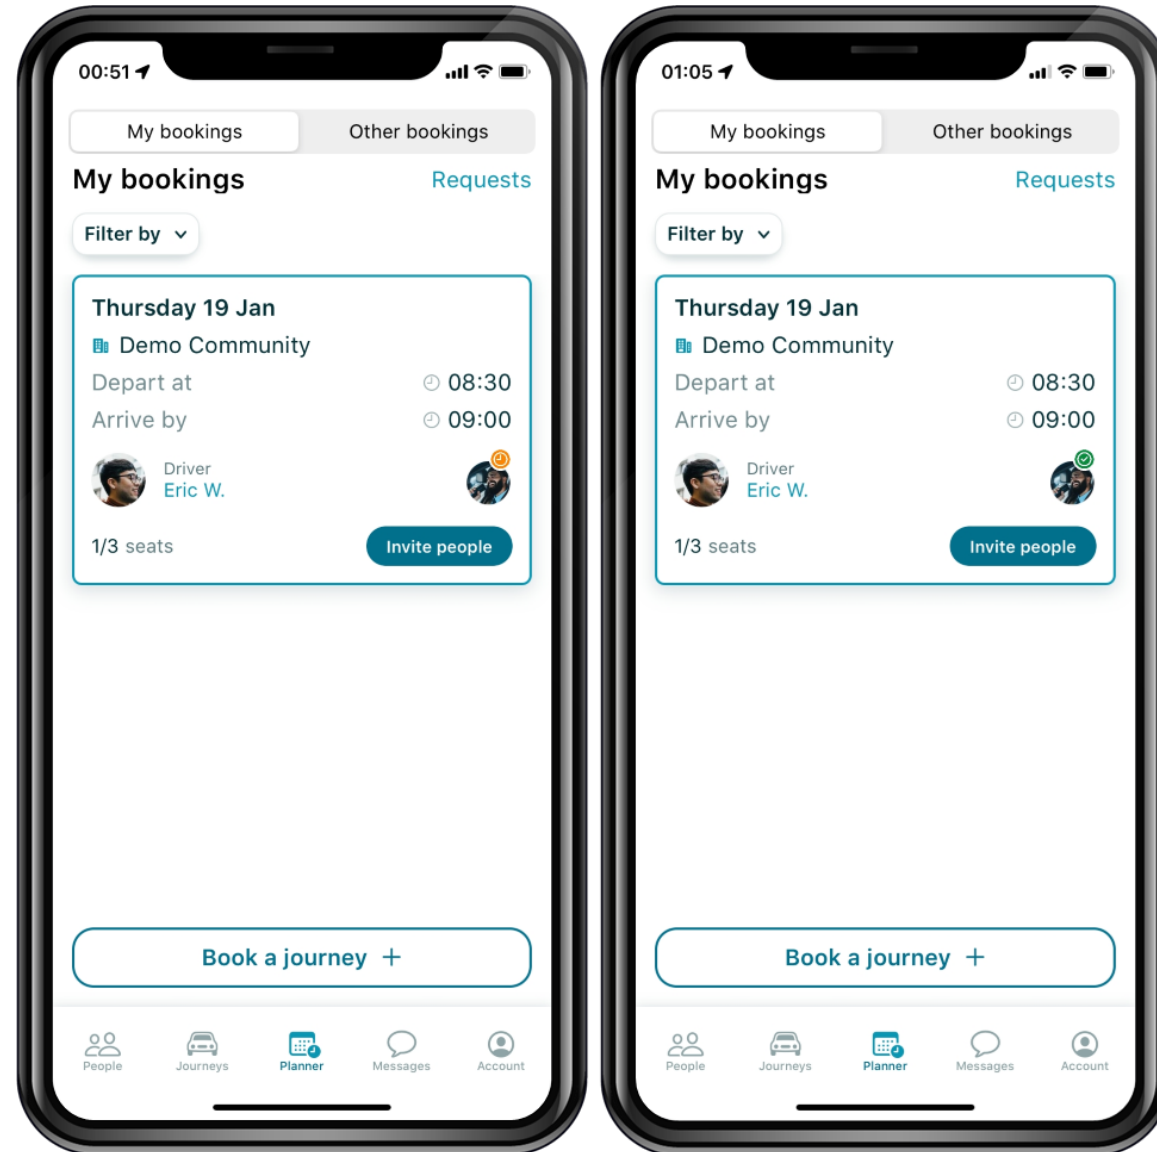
00:51

My bookings
Other bookings

My bookings
Requests

Filter by

Thursday 19 Jan
Demo Community
Depart at 08:30
Arrive by 09:00
Driver
Eric W.
1/3 seats
Invite people

Book a journey +

People
Journeys
Planner
Messages
Account

01:05

My bookings
Other bookings

My bookings
Requests

Filter by

Thursday 19 Jan
Demo Community
Depart at 08:30
Arrive by 09:00
Driver
Eric W.
1/3 seats
Invite people

Book a journey +

People
Journeys
Planner
Messages
Account